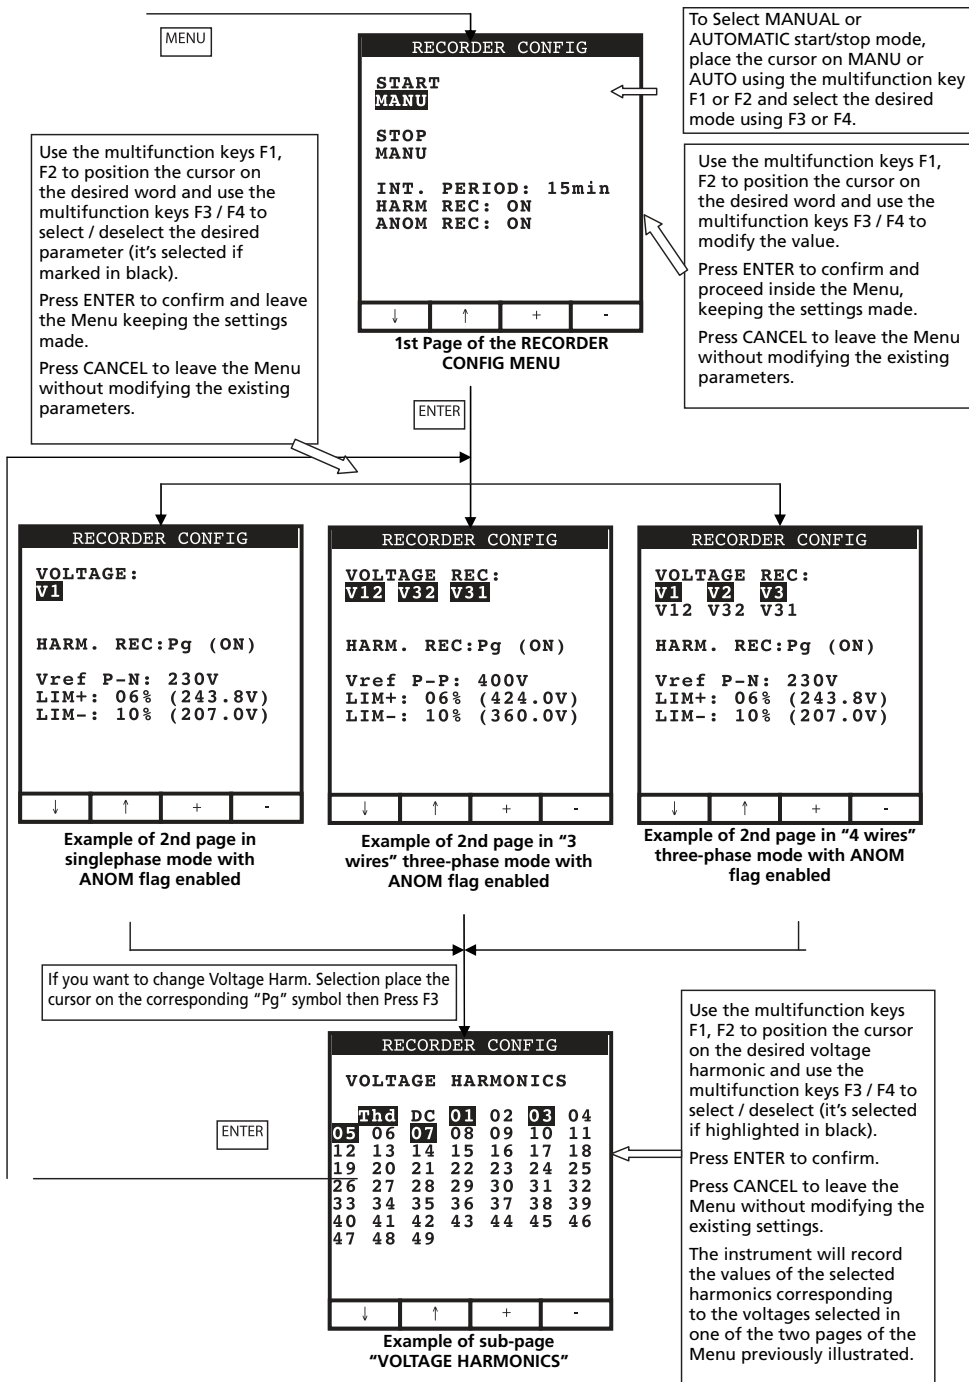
MENU

RECORDER CONFIG

START
MANU

STOP
MANU

INT. PERIOD: 15min
HARM REC: ON
ANOM REC: ON

↓ ↑ + -

1st Page of the RECORDER CONFIG MENU

To Select MANUAL or AUTOMATIC start/stop mode, place the cursor on MANU or AUTO using the multifunction key F1 or F2 and select the desired mode using F3 or F4.

Use the multifunction keys F1, F2 to position the cursor on the desired word and use the multifunction keys F3 / F4 to select / deselect the desired parameter (it's selected if marked in black).

Press ENTER to confirm and leave the Menu keeping the settings made.

Press CANCEL to leave the Menu without modifying the existing parameters.

Use the multifunction keys F1, F2 to position the cursor on the desired word and use the multifunction keys F3 / F4 to modify the value.

Press ENTER to confirm and proceed inside the Menu, keeping the settings made.

Press CANCEL to leave the Menu without modifying the existing parameters.

ENTER

RECORDER CONFIG

VOLTAGE:
V1

HARM. REC:Pg (ON)

Vref P-N: 230V
LIM+: 06% (243.8V)
LIM-: 10% (207.0V)

↓ ↑ + -

Example of 2nd page in singlephase mode with ANOM flag enabled

RECORDER CONFIG

VOLTAGE REC:
V12 V32 V31

HARM. REC:Pg (ON)

Vref P-P: 400V
LIM+: 06% (424.0V)
LIM-: 10% (360.0V)

↓ ↑ + -

Example of 2nd page in "3 wires" three-phase mode with ANOM flag enabled

RECORDER CONFIG

VOLTAGE REC:
V1 V2 V3
V12 V32 V31

HARM. REC:Pg (ON)

Vref P-N: 230V
LIM+: 06% (243.8V)
LIM-: 10% (207.0V)

↓ ↑ + -

Example of 2nd page in "4 wires" three-phase mode with ANOM flag enabled

If you want to change Voltage Harm. Selection place the cursor on the corresponding "Pg" symbol then Press F3

RECORDER CONFIG

VOLTAGE HARMONICS

Thd DC 01 02 03 04
05 06 07 08 09 10 11
12 13 14 15 16 17 18
19 20 21 22 23 24 25
26 27 28 29 30 31 32
33 34 35 36 37 38 39
40 41 42 43 44 45 46
47 48 49

↓ ↑ + -

Example of sub-page "VOLTAGE HARMONICS"

ENTER

Use the multifunction keys F1, F2 to position the cursor on the desired voltage harmonic and use the multifunction keys F3 / F4 to select / deselect (it's selected if highlighted in black).

Press ENTER to confirm.

Press CANCEL to leave the Menu without modifying the existing settings.

The instrument will record the values of the selected harmonics corresponding to the voltages selected in one of the two pages of the Menu previously illustrated.